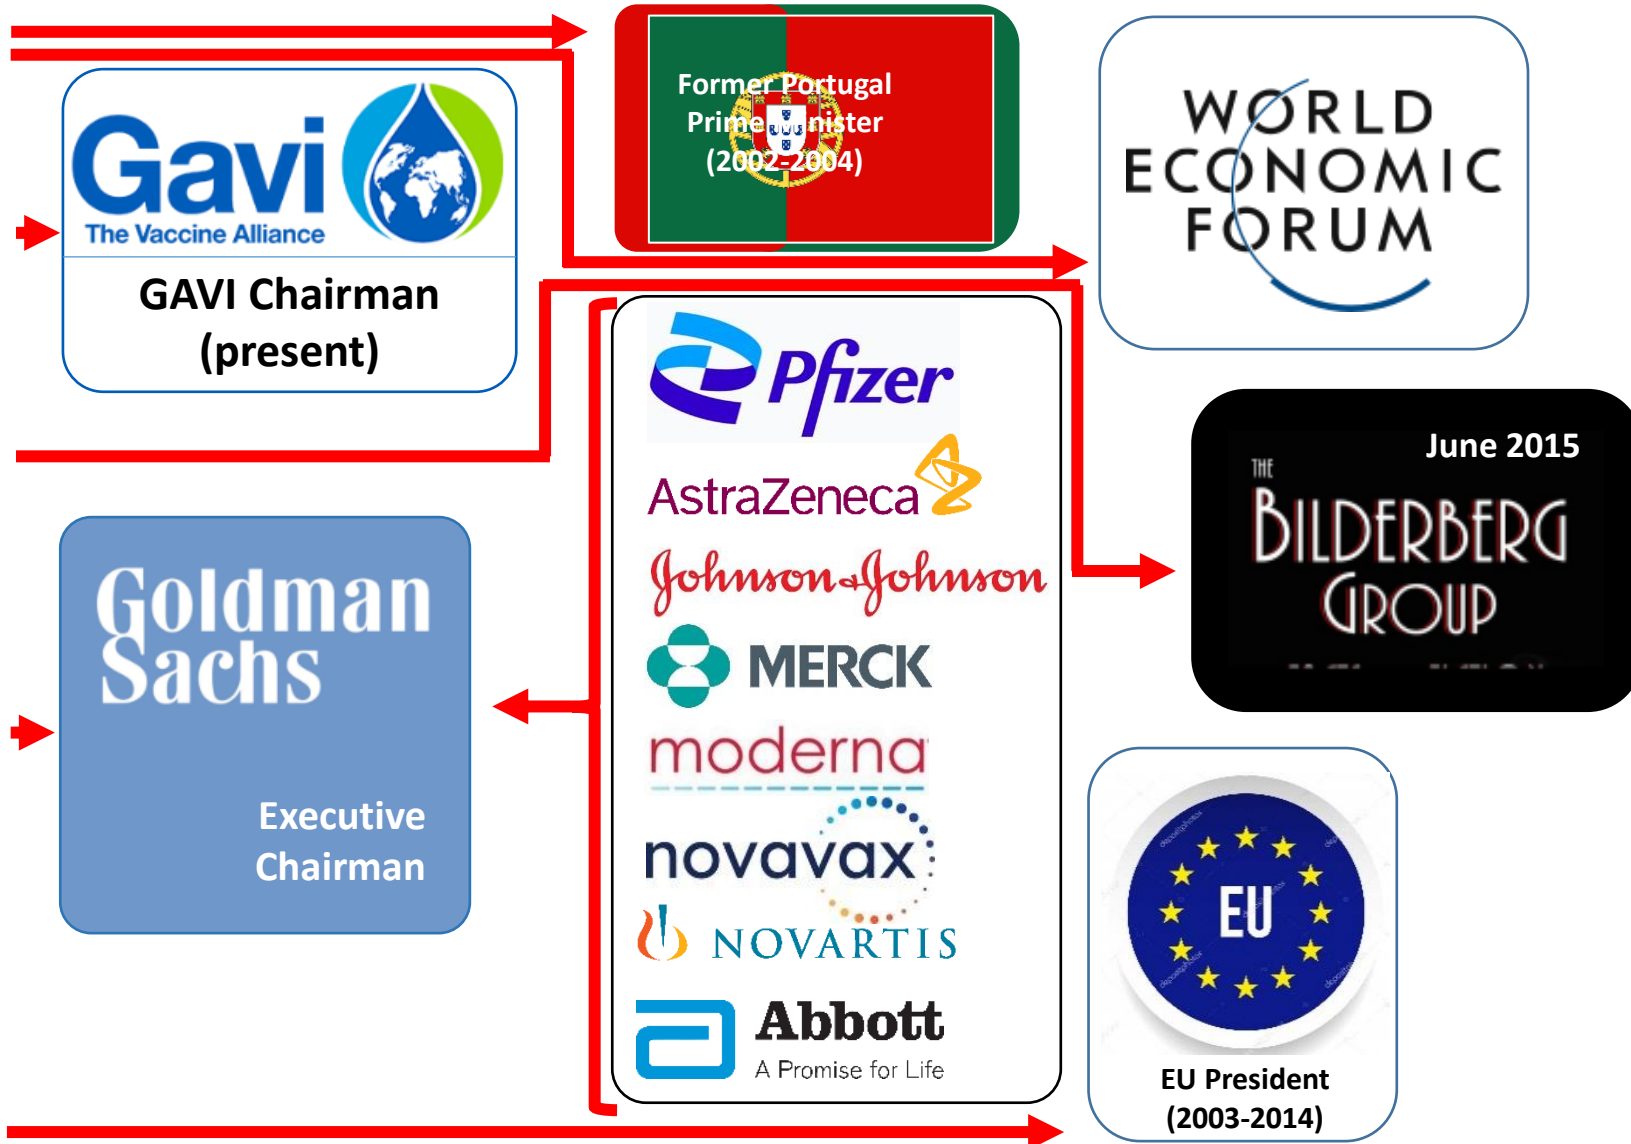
Gavi
The Vaccine Alliance
GAVI Chairman
(present)

Former Portugal
Prime Minister
(2002-2004)

WORLD
ECONOMIC
FORUM

Pfizer
AstraZeneca
Johnson&Johnson
MERCK
moderna
novavax
NOVARTIS
Abbott
A Promise for Life

June 2015
THE
BILDERBERG
GROUP

Goldman
Sachs
Executive
Chairman

EU
EU President
(2003-2014)